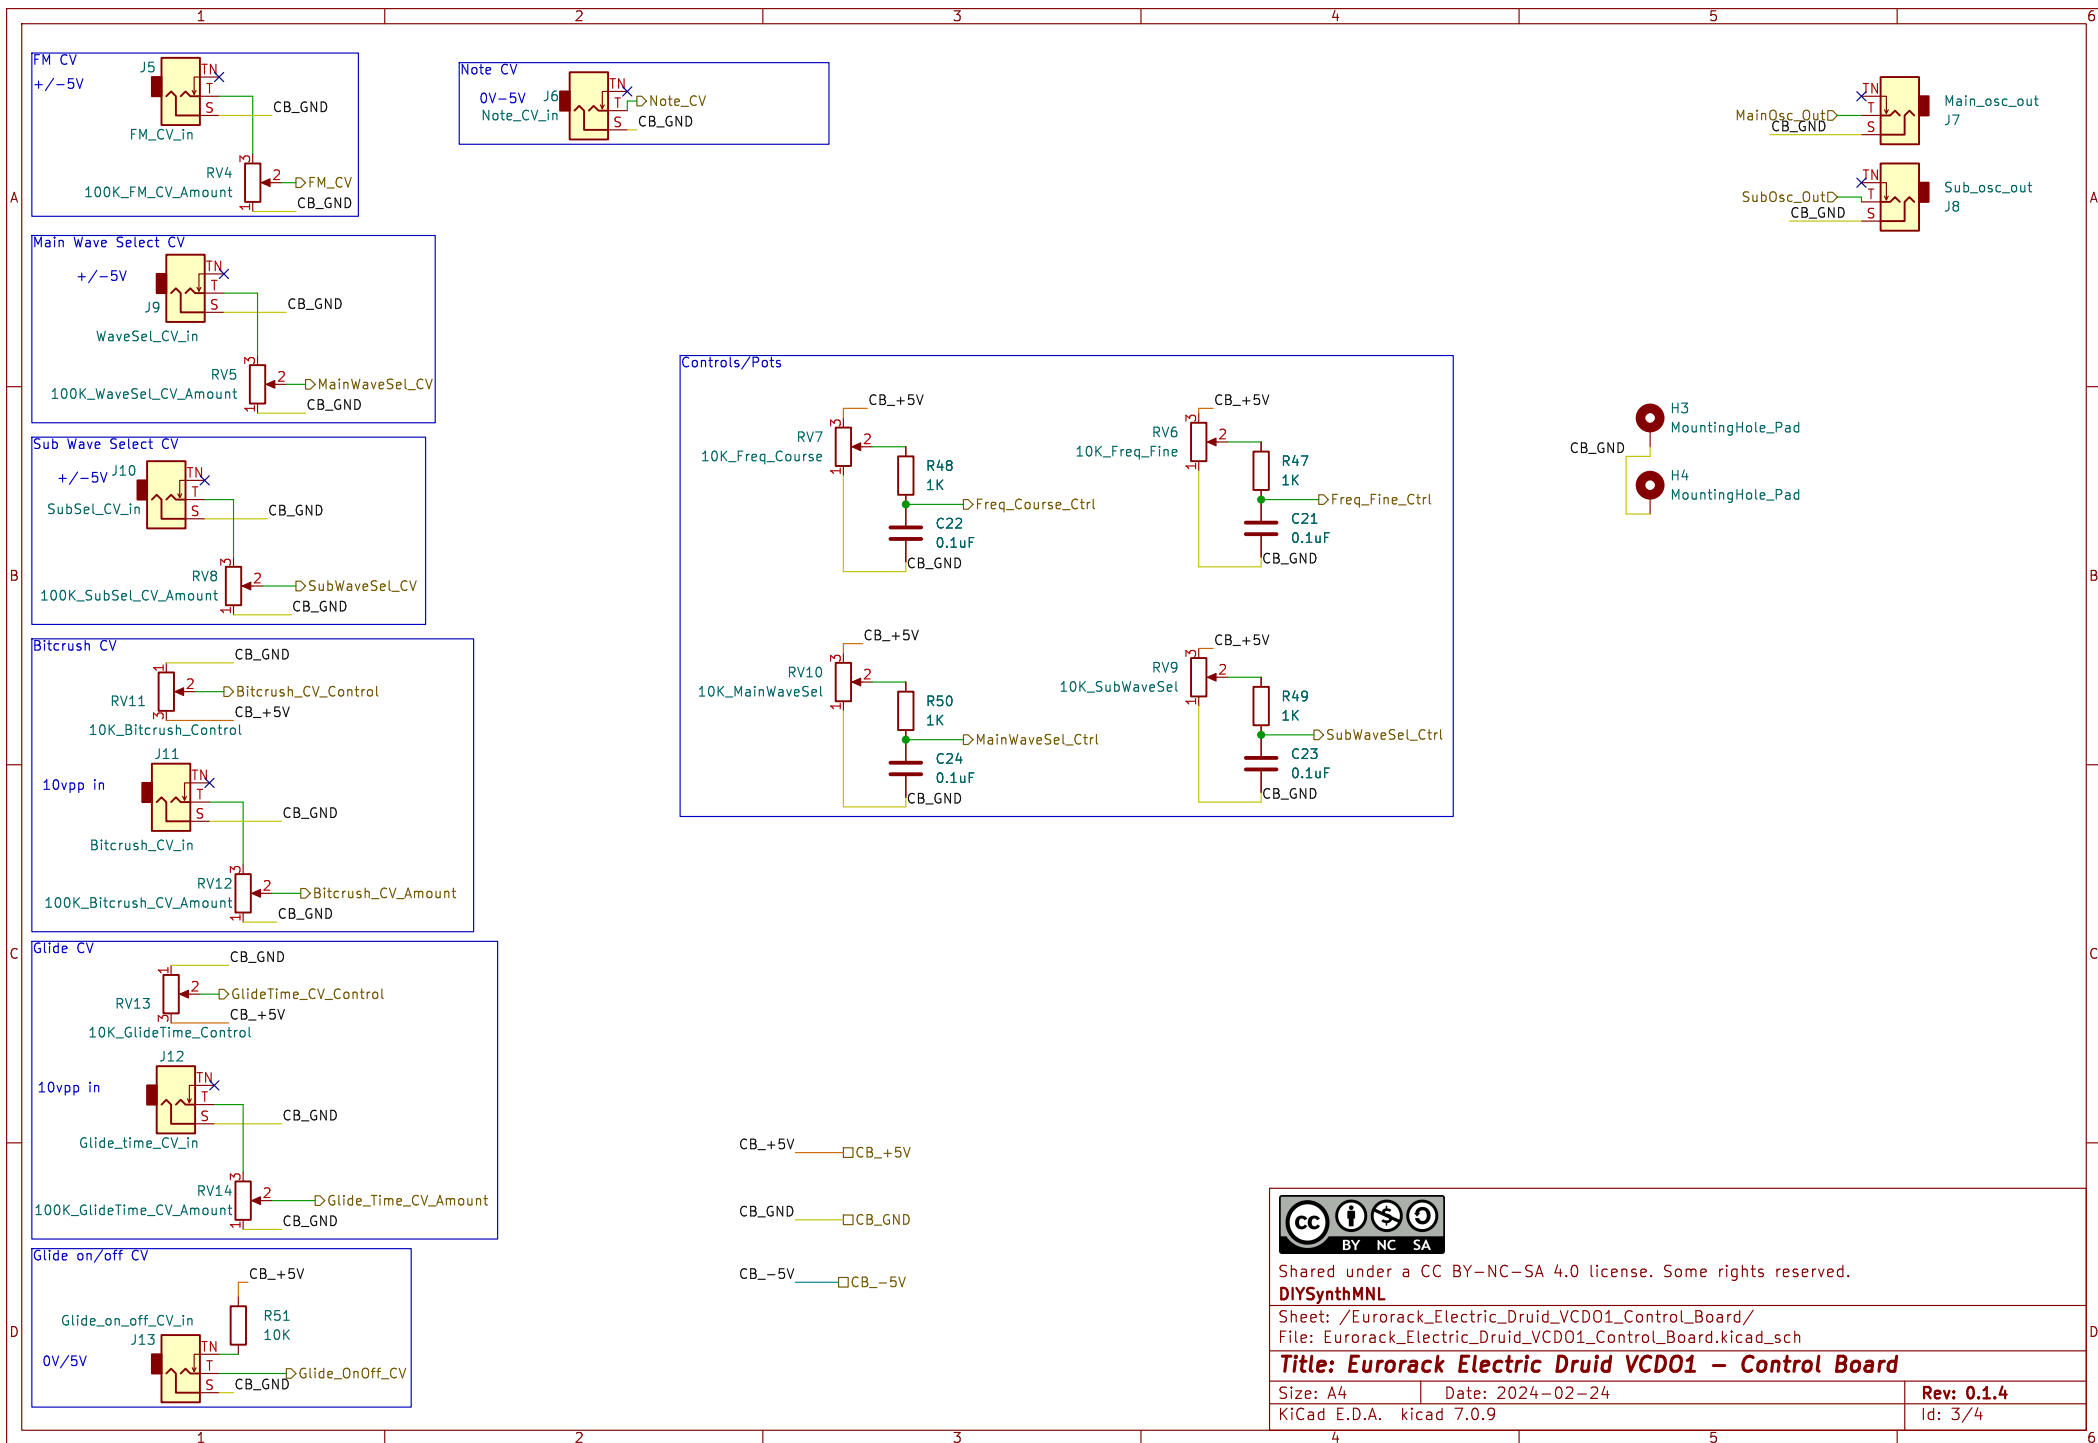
1 2 3 4 5 6

A B C D

FM CV
+/-5V
J5
TN
T
S
CB_GND
FM_CV_in
RV4
2
FM_CV
100K_FM_CV_Amount
CB_GND

Note CV
0V-5V
J6
TN
T
Note_CV
Note_CV_in
S
CB_GND

MainOsc_Out
CB_GND
TN
T
S
Main_osc_out
J7

SubOsc_Out
CB_GND
TN
T
S
Sub_osc_out
J8

Main Wave Select CV
+/-5V
TN
T
J9
S
CB_GND
WaveSel_CV_in
RV5
2
MainWaveSel_CV
100K_WaveSel_CV_Amount
CB_GND

Controls/Pots
CB_+5V
RV7
2
10K_Freq_Course
R48
1K
Freq_Course_Ctrl
C22
0.1uF
CB_GND

CB_+5V
RV6
2
10K_Freq_Fine
R47
1K
Freq_Fine_Ctrl
C21
0.1uF
CB_GND

H3
MountingHole_Pad
CB_GND
H4
MountingHole_Pad

Sub Wave Select CV
+/-5V
J10
TN
T
SubSel_CV_in
S
CB_GND
RV8
2
SubWaveSel_CV
100K_SubSel_CV_Amount
CB_GND

Bitcrush CV
CB_GND
2
Bitcrush_CV_Control
RV11
CB_+5V
10K_Bitcrush_Control
J11
10vpp in
TN
T
S
CB_GND
Bitcrush_CV_in
RV12
2
Bitcrush_CV_Amount
100K_Bitcrush_CV_Amount
CB_GND

CB_+5V
RV10
2
10K_MainWaveSel
R50
1K
MainWaveSel_Ctrl
C24
0.1uF
CB_GND

CB_+5V
RV9
2
10K_SubWaveSel
R49
1K
SubWaveSel_Ctrl
C23
0.1uF
CB_GND

Glide CV
CB_GND
2
GlideTime_CV_Control
RV13
CB_+5V
10K_GlideTime_Control
J12
10vpp in
TN
T
S
CB_GND
Glide_time_CV_in
RV14
2
Glide_Time_CV_Amount
100K_GlideTime_CV_Amount
CB_GND

CB_+5V
CB_+5V
CB_GND
CB_GND
CB_-5V
CB_-5V

Glide on/off CV
CB_+5V
Glide_on_off_CV_in
R51
10K
J13
TN
0V/5V
T
Glide_OnOff_CV
S
CB_GND

BY NC SA
Shared under a CC BY-NC-SA 4.0 license. Some rights reserved.
DIYSynthMNL
Sheet: /Eurorack_Electric_Druid_VCDO1_Control_Board/
File: Eurorack_Electric_Druid_VCDO1_Control_Board.kicad_sch
Title: Eurorack Electric Druid VCDO1 - Control Board
Size: A4
Date: 2024-02-24
Rev: 0.1.4
KiCad E.D.A. kicad 7.0.9
Id: 3/4